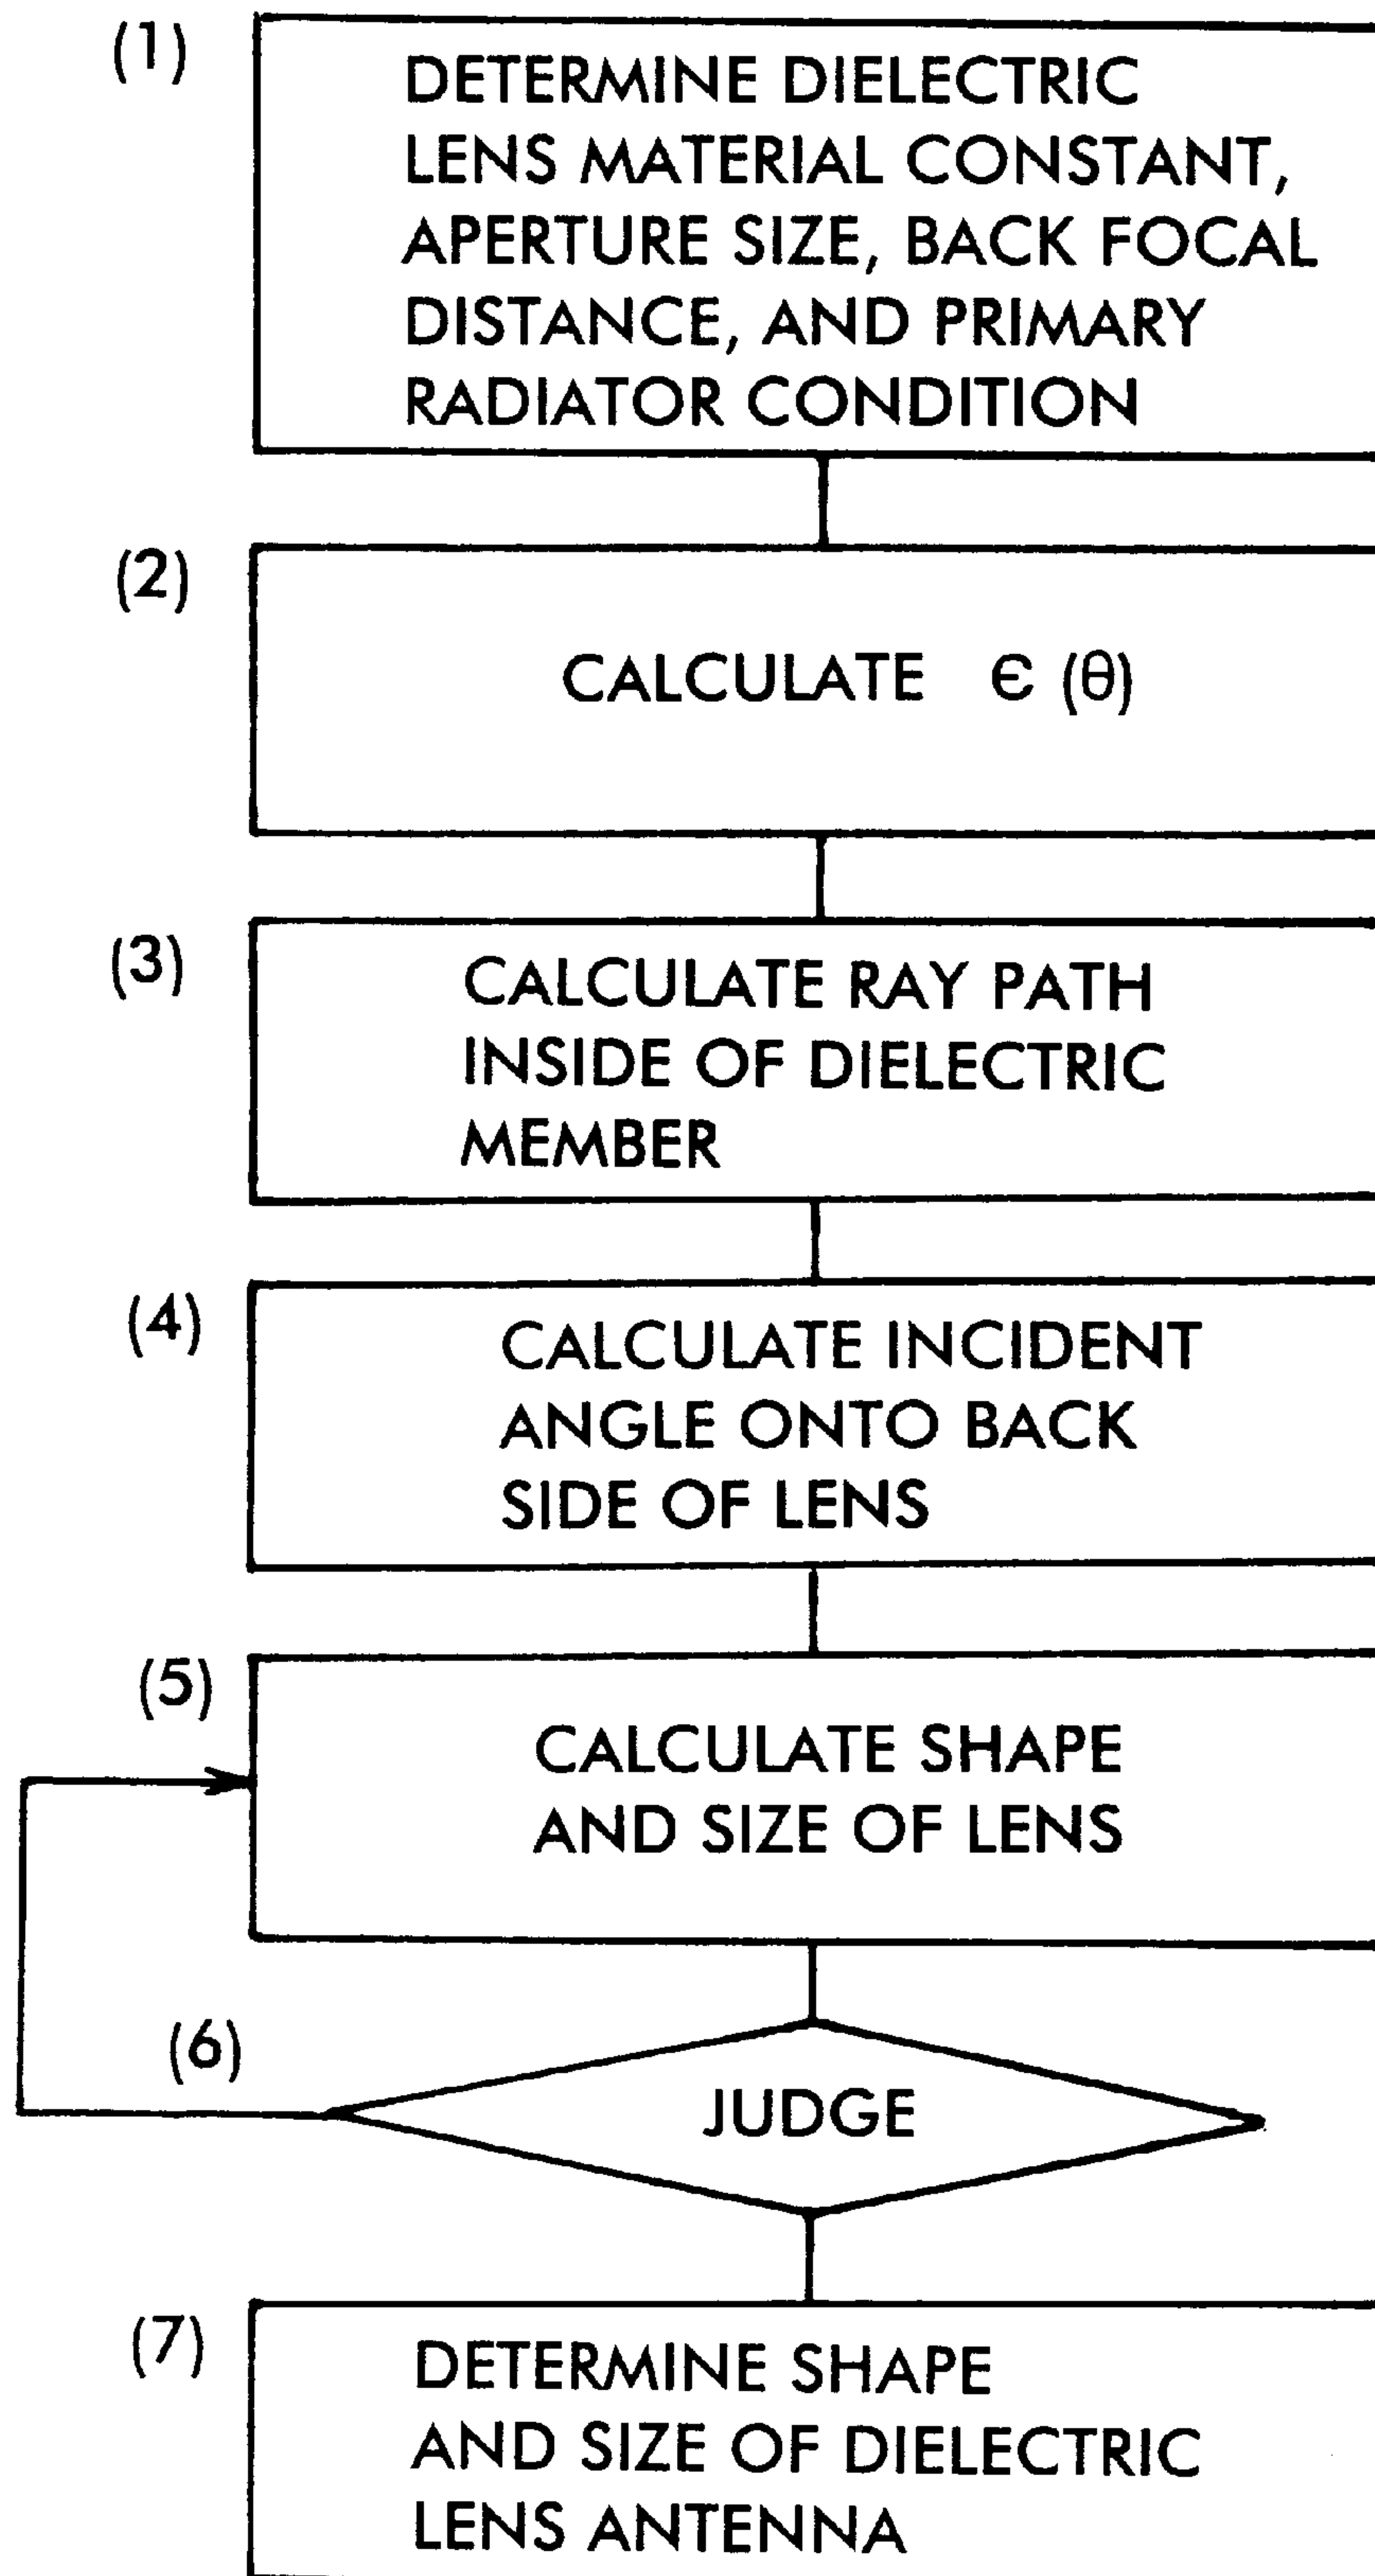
(1)
DETERMINE DIELECTRIC LENS MATERIAL CONSTANT, APERTURE SIZE, BACK FOCAL DISTANCE, AND PRIMARY RADIATOR CONDITION

(2)
CALCULATE $\epsilon(\theta)$

(3)
CALCULATE RAY PATH INSIDE OF DIELECTRIC MEMBER

(4)
CALCULATE INCIDENT ANGLE ONTO BACK SIDE OF LENS

(5)
CALCULATE SHAPE AND SIZE OF LENS

(6)
JUDGE

(7)
DETERMINE SHAPE AND SIZE OF DIELECTRIC LENS ANTENNA